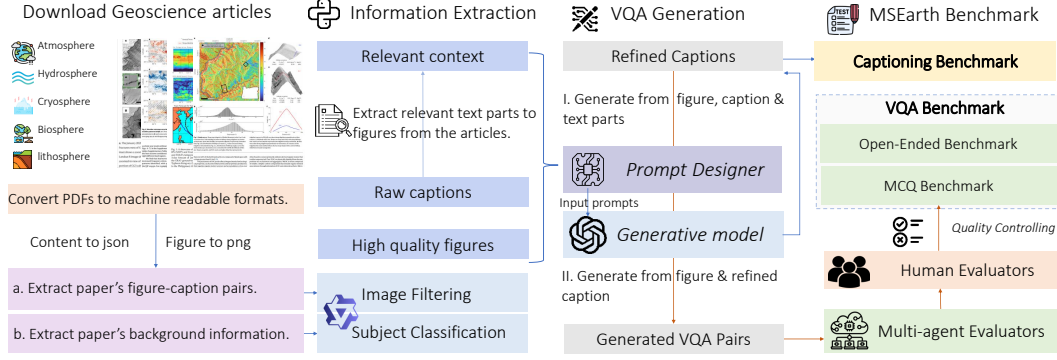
Download Geoscience articles

Atmosphere
Hydrosphere
Cryosphere
Biosphere
lithosphere

Convert PDFs to machine readable formats.

Content to json

Figure to png

a. Extract paper's figure-caption pairs.

b. Extract paper's background information.

Information Extraction

Relevant context

Extract relevant text parts to figures from the articles.

Raw captions

High quality figures

Image Filtering

Subject Classification

VQA Generation

Refined Captions

I. Generate from figure, caption & text parts

Prompt Designer

Input prompts

Generative model

II. Generate from figure & refined caption

Generated VQA Pairs

MSEarth Benchmark

Captioning Benchmark

VQA Benchmark

Open-Ended Benchmark

MCQ Benchmark

Quality Controlling

Human Evaluators

Multi-agent Evaluators